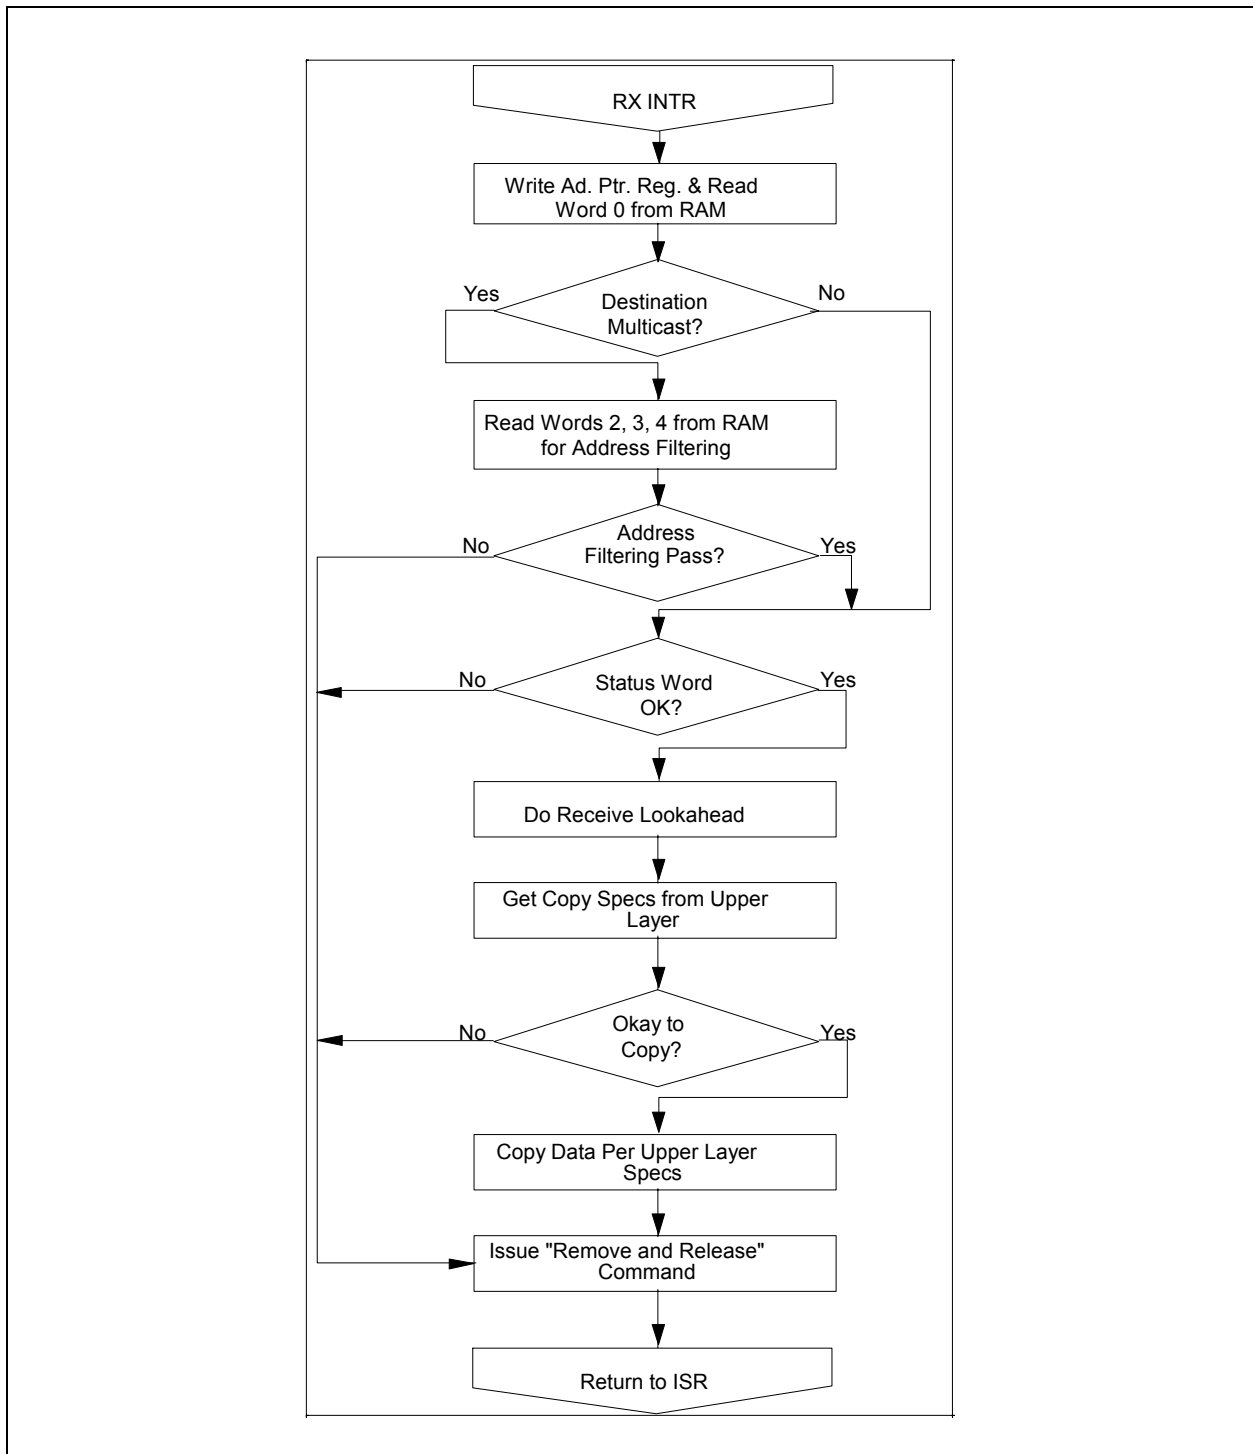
RX INTR

Write Ad. Ptr. Reg. & Read Word 0 from RAM

Yes

Destination Multicast?

No

Read Words 2, 3, 4 from RAM for Address Filtering

No

Address Filtering Pass?

Yes

No

Status Word OK?

Yes

Do Receive Lookahead

Get Copy Specs from Upper Layer

No

Okay to Copy?

Yes

Copy Data Per Upper Layer Specs

Issue "Remove and Release" Command

Return to ISR